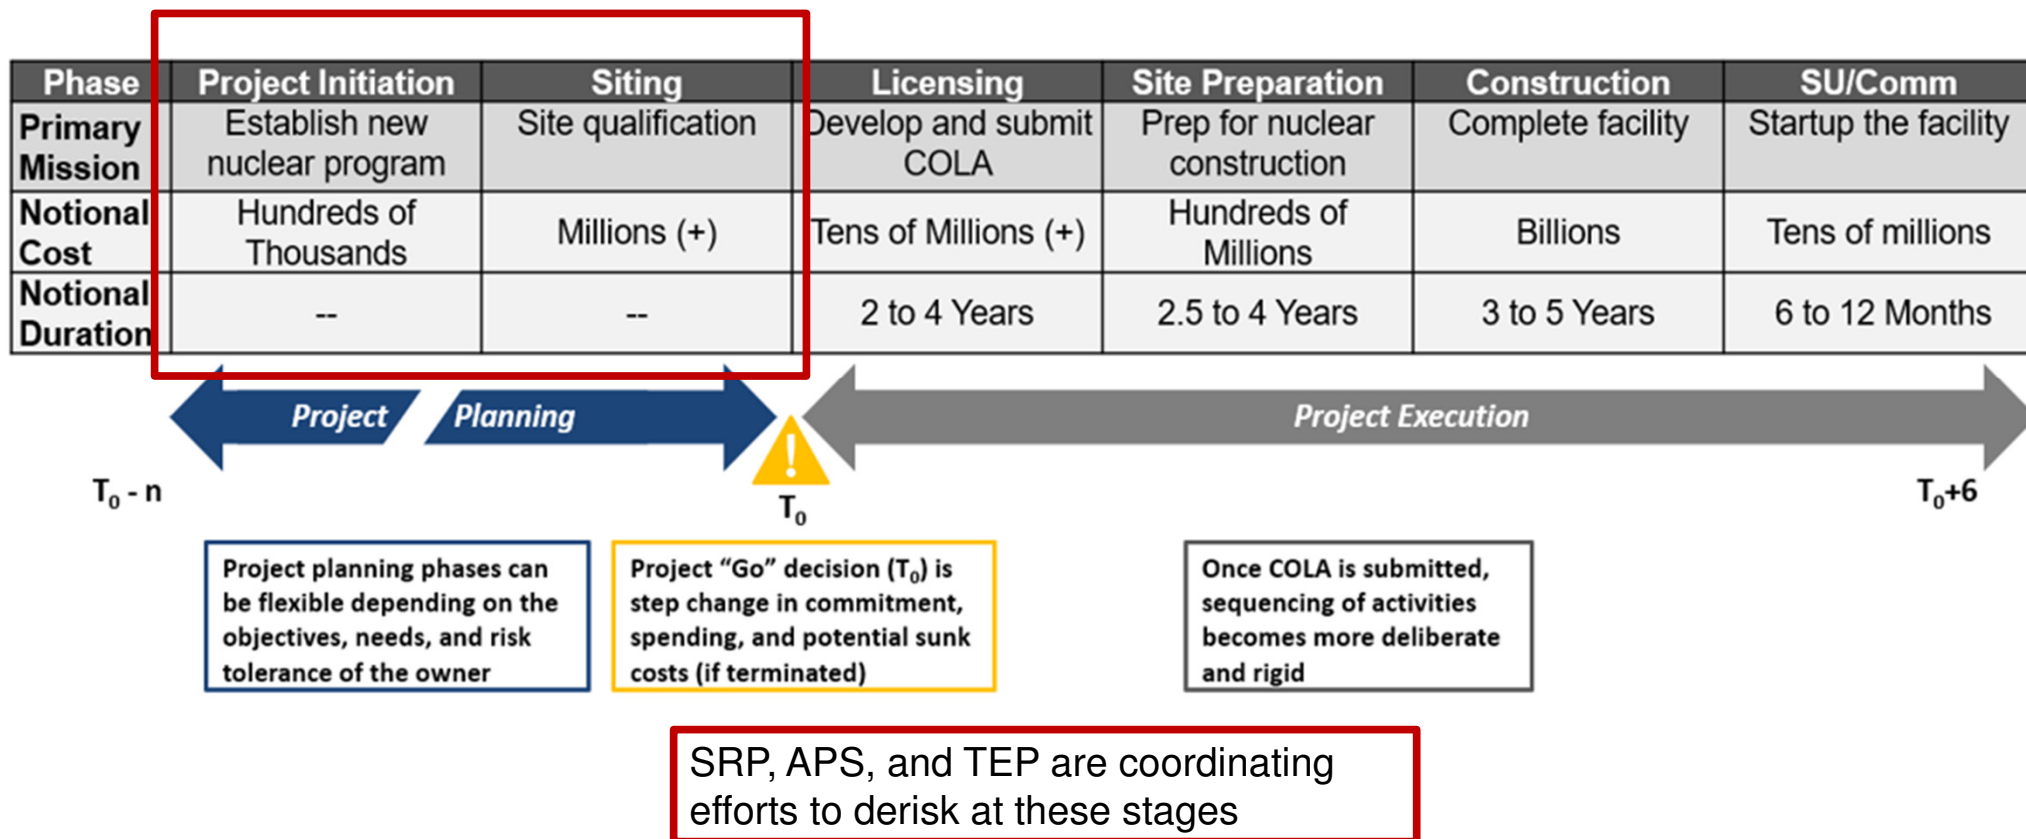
| Phase | Project Initiation | Siting | Licensing | Site Preparation | Construction | SU/Comm |
|---|---|---|---|---|---|---|
| Primary Mission | Establish new nuclear program | Site qualification | Develop and submit COLA | Prep for nuclear construction | Complete facility | Startup the facility |
| Notional Cost | Hundreds of Thousands | Millions (+) | Tens of Millions (+) | Hundreds of Millions | Billions | Tens of millions |
| Notional Duration | -- | -- | 2 to 4 Years | 2.5 to 4 Years | 3 to 5 Years | 6 to 12 Months |

Project Planning

Project Execution

$T_0$ - n

$T_0$

$T_0$+6

Project planning phases can be flexible depending on the objectives, needs, and risk tolerance of the owner

Project "Go" decision ($T_0$) is step change in commitment, spending, and potential sunk costs (if terminated)

Once COLA is submitted, sequencing of activities becomes more deliberate and rigid

SRP, APS, and TEP are coordinating efforts to derisk at these stages